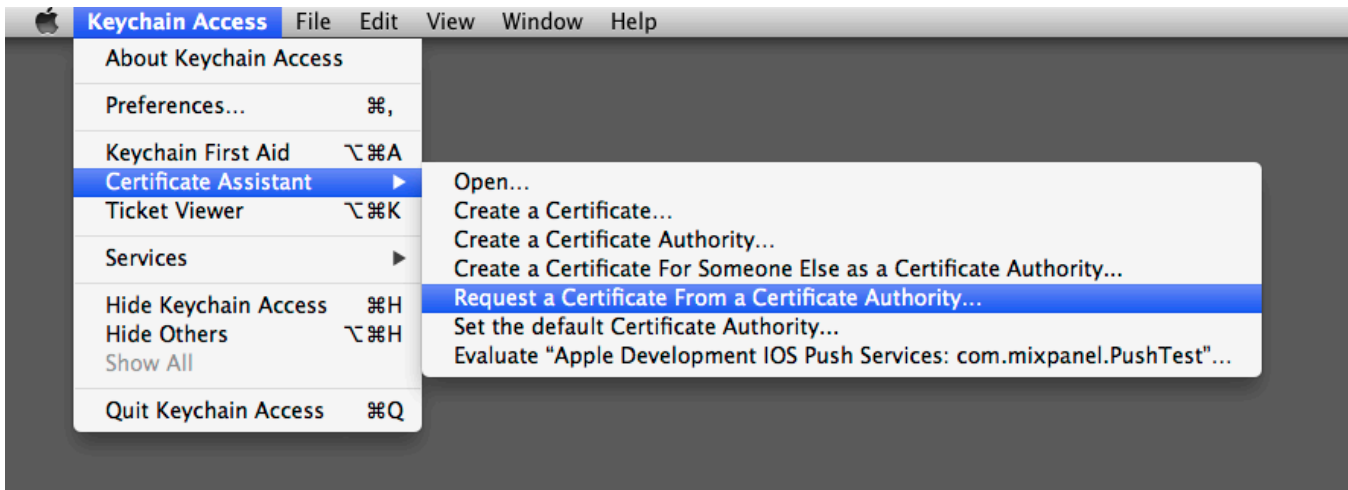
Keychain Access File Edit View Window Help

About Keychain Access

Preferences... ⌘,

Keychain First Aid ⌥⌘A
Certificate Assistant ▶
Ticket Viewer ⌥⌘K

Services ▶

Hide Keychain Access ⌘H
Hide Others ⌥⌘H
Show All

Quit Keychain Access ⌘Q

Open...
Create a Certificate...
Create a Certificate Authority...
Create a Certificate For Someone Else as a Certificate Authority...
Request a Certificate From a Certificate Authority...
Set the default Certificate Authority...
Evaluate "Apple Development IOS Push Services: com.mixpanel.PushTest"...